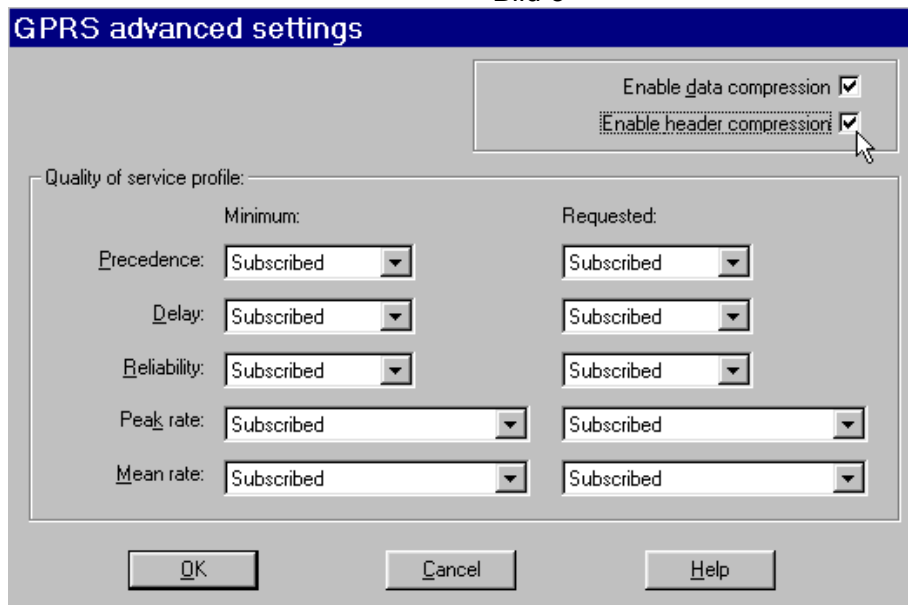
Bild 6

GPRS advanced settings

Enable data compression ☑
Enable header compressioi ☑

Quality of service profile:

| | Minimum: | Requested: |
|---|---|---|
| Precedence: | Subscribed | Subscribed |
| Delay: | Subscribed | Subscribed |
| Reliability: | Subscribed | Subscribed |
| Peak rate: | Subscribed | Subscribed |
| Mean rate: | Subscribed | Subscribed |

OK Cancel Help